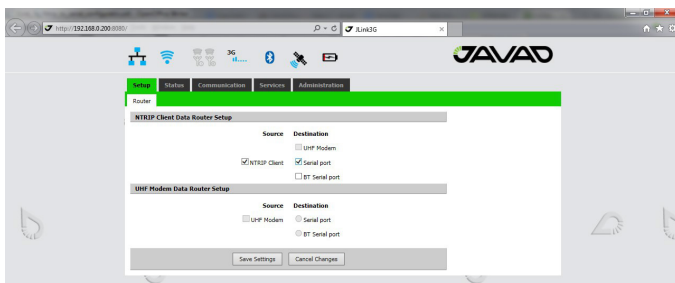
http://192.168.0.200:8080/

JLink3G

3G

JAVAD

Setup Status Communication Services Administration

Router

NTRIP Client Data Router Setup

Source Destination

UHF Modem

NTRIP Client Serial port

BT Serial port

UHF Modem Data Router Setup

Source Destination

UHF Modem Serial port

BT Serial port

Save Settings Cancel Changes